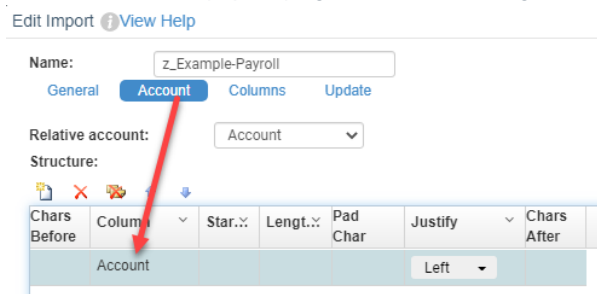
Edit Import View Help

Name: z_Example-Payroll

General Account Columns Update

Relative account: Account

Structure:

| Chars Before | Column | Star... | Lengt... | Pad Char | Justify | Chars After |
|---|---|---|---|---|---|---|
| | Account | | | | Left | |